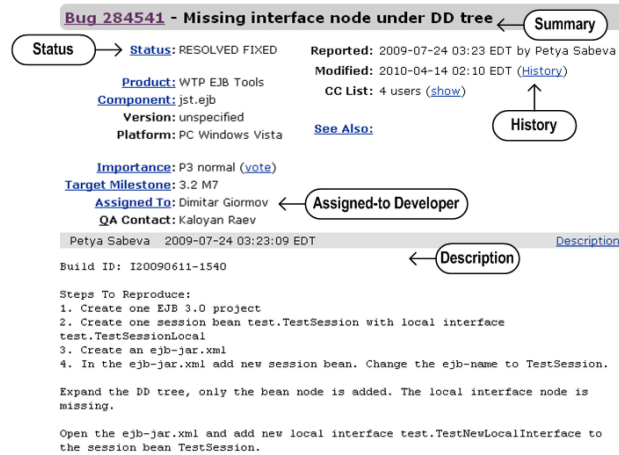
Bug 284541 - Missing interface node under DD tree

Summary

Status

Status: RESOLVED FIXED

Reported: 2009-07-24 03:23 EDT by Petya Sabeva

Modified: 2010-04-14 02:10 EDT (History)

CC List: 4 users (show)

Product: WTP EJB Tools

Component: jst.ejb

Version: unspecified

Platform: PC Windows Vista

See Also:

History

Importance: P3 normal (vote)

Target Milestone: 3.2 M7

Assigned To: Dimitar Giormov

Assigned-to Developer

QA Contact: Kaloyan Raev

Petya Sabeva 2009-07-24 03:23:09 EDT

Description

Description

Build ID: I20090611-1540

Steps To Reproduce:
1. Create one EJB 3.0 project
2. Create one session bean test.TestSession with local interface test.TestSessionLocal
3. Create an ejb-jar.xml
4. In the ejb-jar.xml add new session bean. Change the ejb-name to TestSession.

Expand the DD tree, only the bean node is added. The local interface node is missing.

Open the ejb-jar.xml and add new local interface test.TestNewLocalInterface to the session bean TestSession.